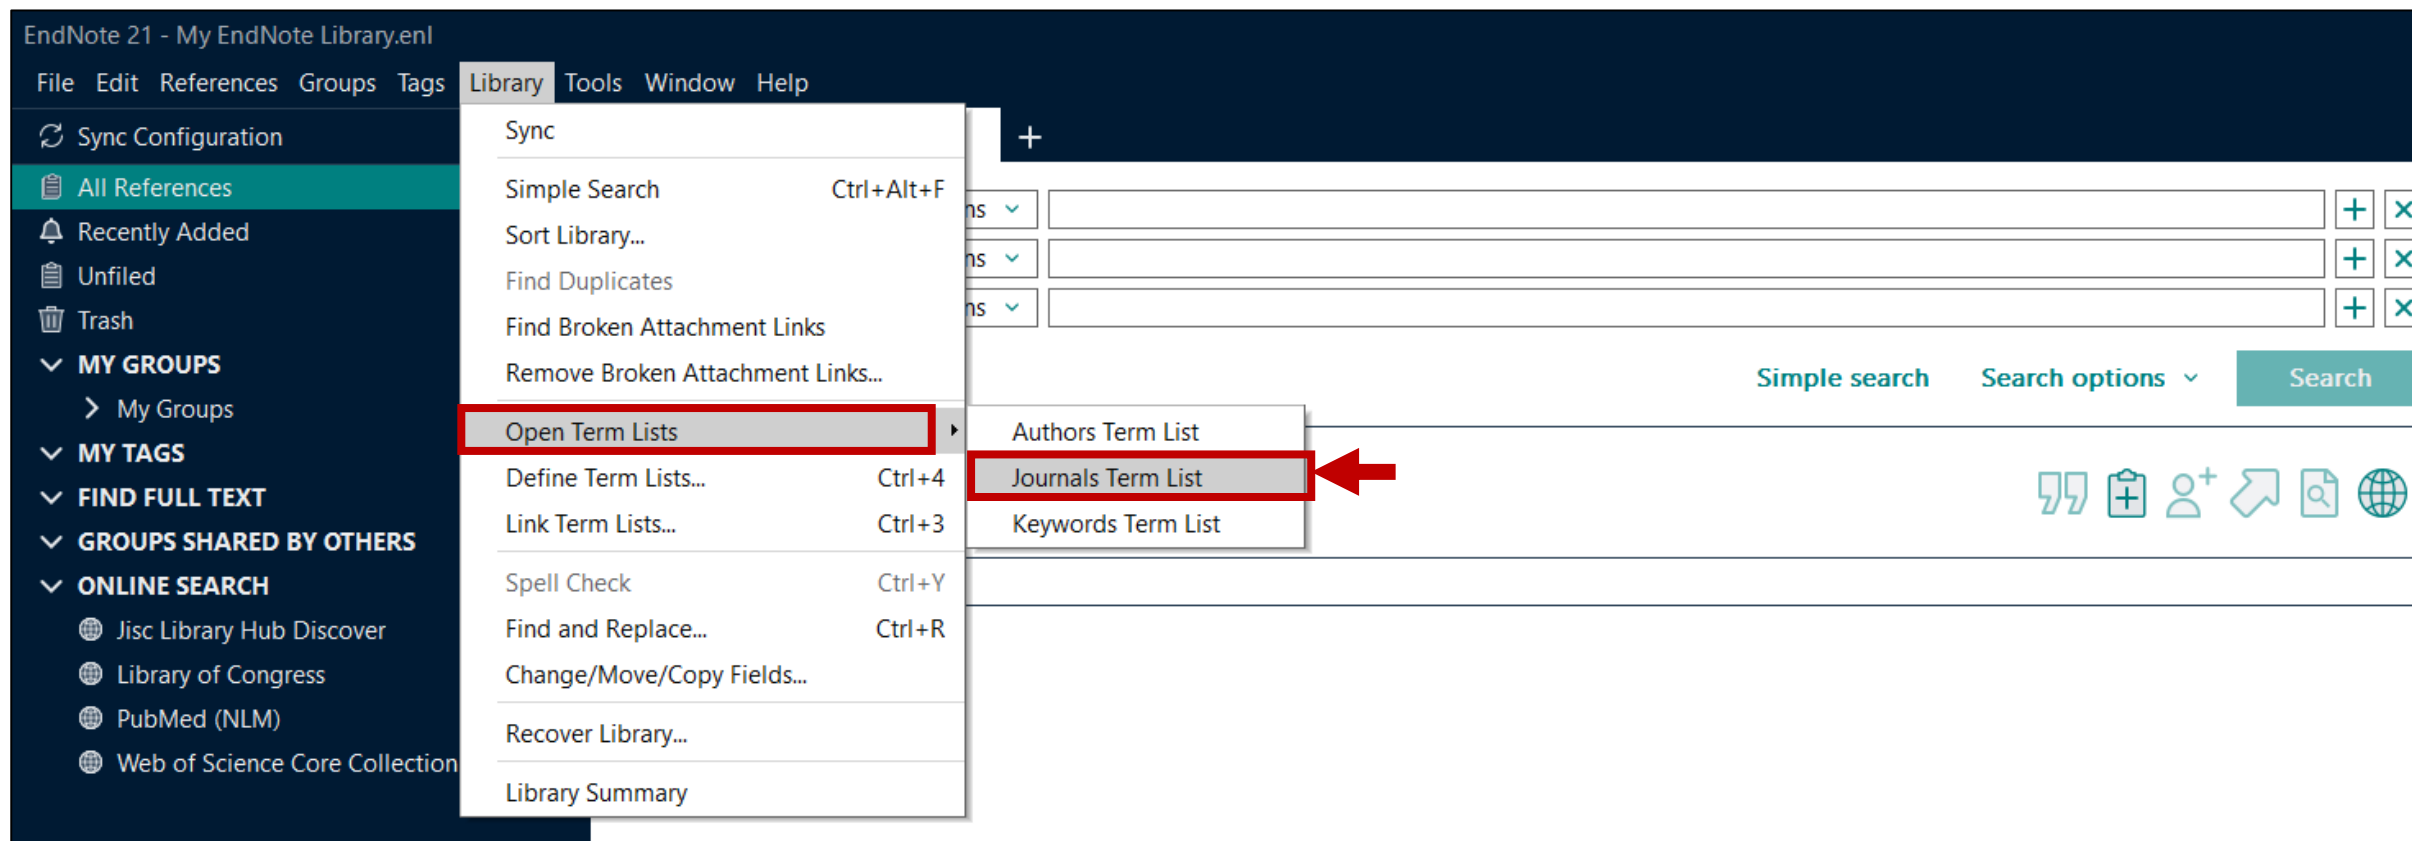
EndNote 21 - My EndNote Library.enl

File Edit References Groups Tags Library Tools Window Help

Sync Configuration
All References
Recently Added
Unfiled
Trash
MY GROUPS
My Groups
MY TAGS
FIND FULL TEXT
GROUPS SHARED BY OTHERS
ONLINE SEARCH
Jisc Library Hub Discover
Library of Congress
PubMed (NLM)
Web of Science Core Collection

Sync
Simple Search Ctrl+Alt+F
Sort Library...
Find Duplicates
Find Broken Attachment Links
Remove Broken Attachment Links...
Open Term Lists
Define Term Lists... Ctrl+4
Link Term Lists... Ctrl+3
Spell Check Ctrl+Y
Find and Replace... Ctrl+R
Change/Move/Copy Fields...
Recover Library...
Library Summary

Authors Term List
Journals Term List
Keywords Term List

+
ns
ns
ns
Simple search
Search options
Search